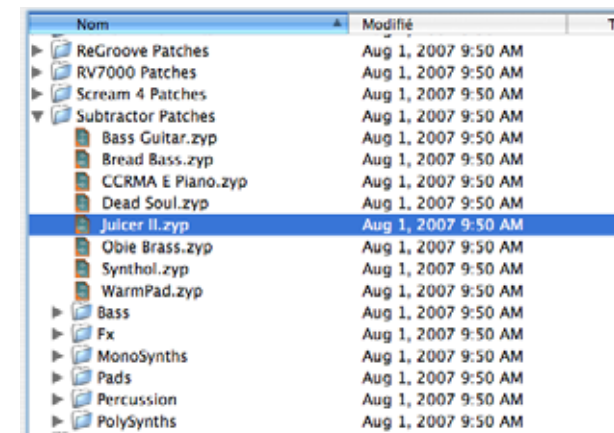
| Nom | Modifié | T |
|---|---|---|
| ReGroove Patches | Aug 1, 2007 9:50 AM | |
| RV7000 Patches | Aug 1, 2007 9:50 AM | |
| Scream 4 Patches | Aug 1, 2007 9:50 AM | |
| Subtractor Patches | Aug 1, 2007 9:50 AM | |
| Bass Guitar.zyp | Aug 1, 2007 9:50 AM | |
| Bread Bass.zyp | Aug 1, 2007 9:50 AM | |
| CCRMA E Piano.zyp | Aug 1, 2007 9:50 AM | |
| Dead Soul.zyp | Aug 1, 2007 9:50 AM | |
| Juicer II.zyp | Aug 1, 2007 9:50 AM | |
| Obie Brass.zyp | Aug 1, 2007 9:50 AM | |
| Synthol.zyp | Aug 1, 2007 9:50 AM | |
| WarmPad.zyp | Aug 1, 2007 9:50 AM | |
| Bass | Aug 1, 2007 9:50 AM | |
| Fx | Aug 1, 2007 9:50 AM | |
| MonoSynths | Aug 1, 2007 9:50 AM | |
| Pads | Aug 1, 2007 9:50 AM | |
| Percussion | Aug 1, 2007 9:50 AM | |
| PolySynths | Aug 1, 2007 9:50 AM | |